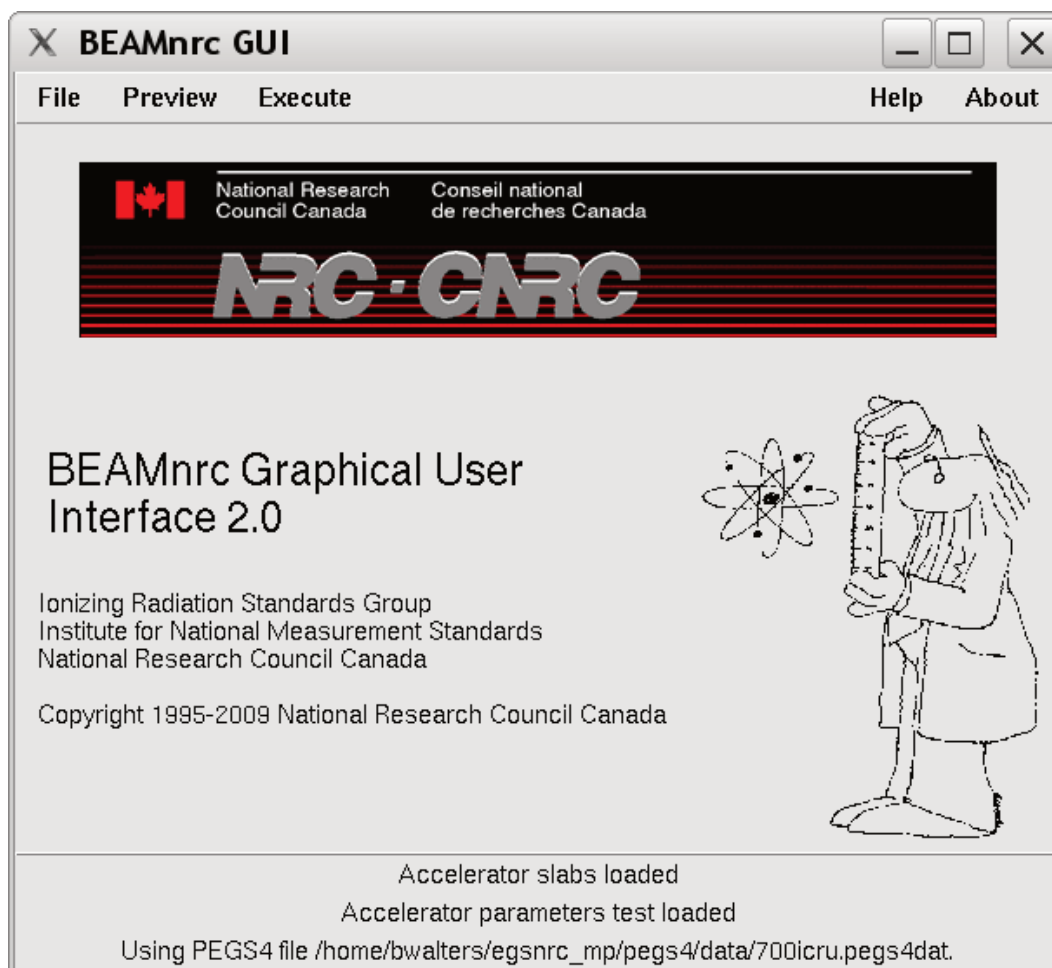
BEAMnrc GUI

File Preview Execute Help About

National Research Council Canada
Conseil national de recherches Canada

NRC · CNRC

BEAMnrc Graphical User Interface 2.0

Ionizing Radiation Standards Group
Institute for National Measurement Standards
National Research Council Canada

Copyright 1995-2009 National Research Council Canada

Accelerator slabs loaded
Accelerator parameters test loaded
Using PEGS4 file /home/bwalters/egsnrc_mp/pegs4/data/700icru.pegs4dat.